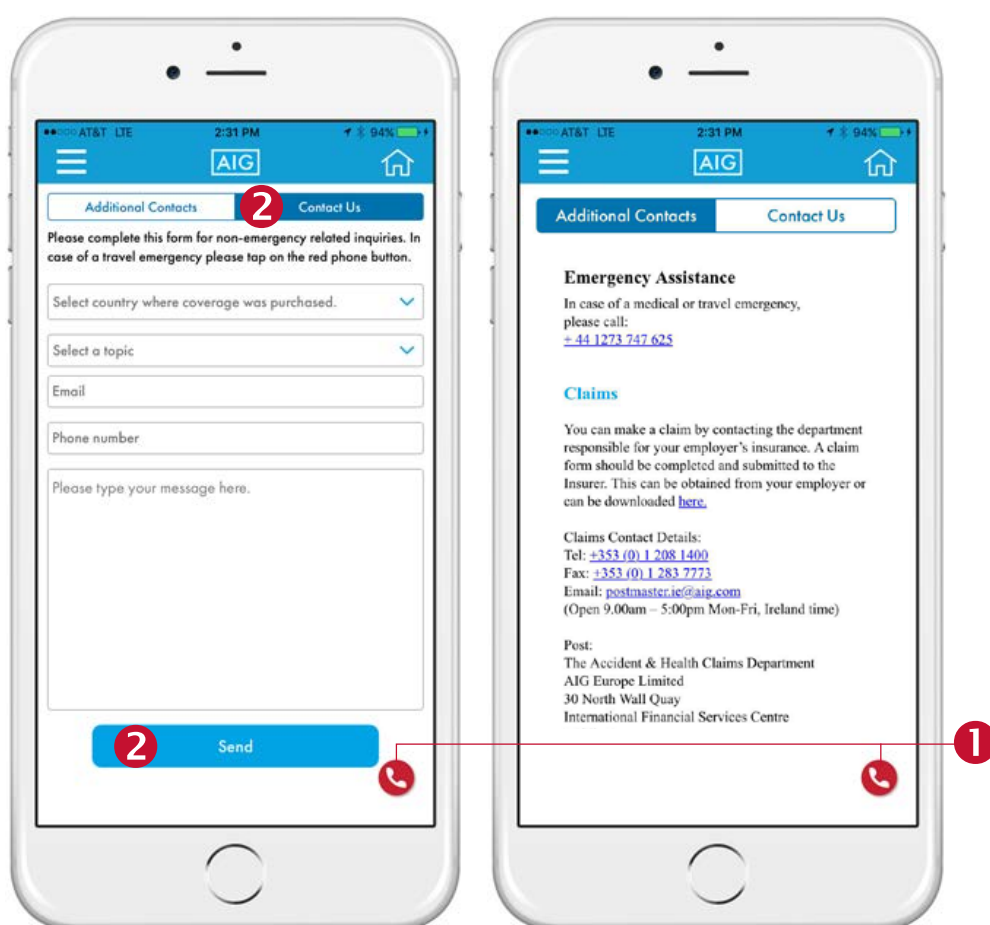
●●○○○ AT&T LTE 2:31 PM 94%

AIG

Additional Contacts 2 Contact Us

Please complete this form for non-emergency related inquiries. In case of a travel emergency please tap on the red phone button.

Select country where coverage was purchased.

Select a topic

Email

Phone number

Please type your message here.

2 Send

●●○○○ AT&T LTE 2:31 PM 94%

AIG

Additional Contacts Contact Us

Emergency Assistance

In case of a medical or travel emergency, please call:
+ 44 1273 747 625

Claims

You can make a claim by contacting the department responsible for your employer's insurance. A claim form should be completed and submitted to the Insurer. This can be obtained from your employer or can be downloaded here.

Claims Contact Details:
Tel: +353 (0) 1 208 1400
Fax: +353 (0) 1 283 7773
Email: postmaster.ie@aig.com
(Open 9.00am – 5:00pm Mon-Fri, Ireland time)

Post:
The Accident & Health Claims Department
AIG Europe Limited
30 North Wall Quay
International Financial Services Centre

1